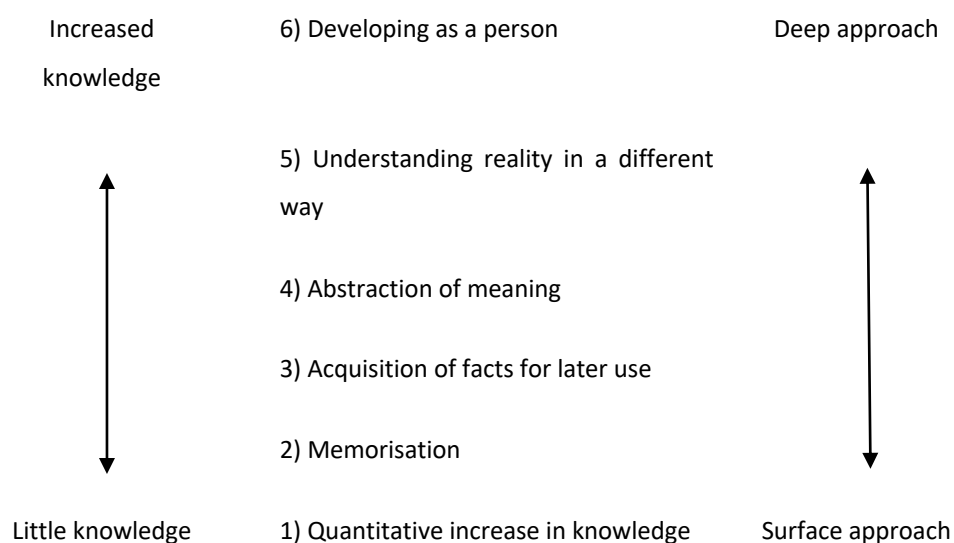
Increased knowledge

6) Developing as a person

Deep approach

5) Understanding reality in a different way

4) Abstraction of meaning

3) Acquisition of facts for later use

2) Memorisation

Little knowledge

1) Quantitative increase in knowledge

Surface approach